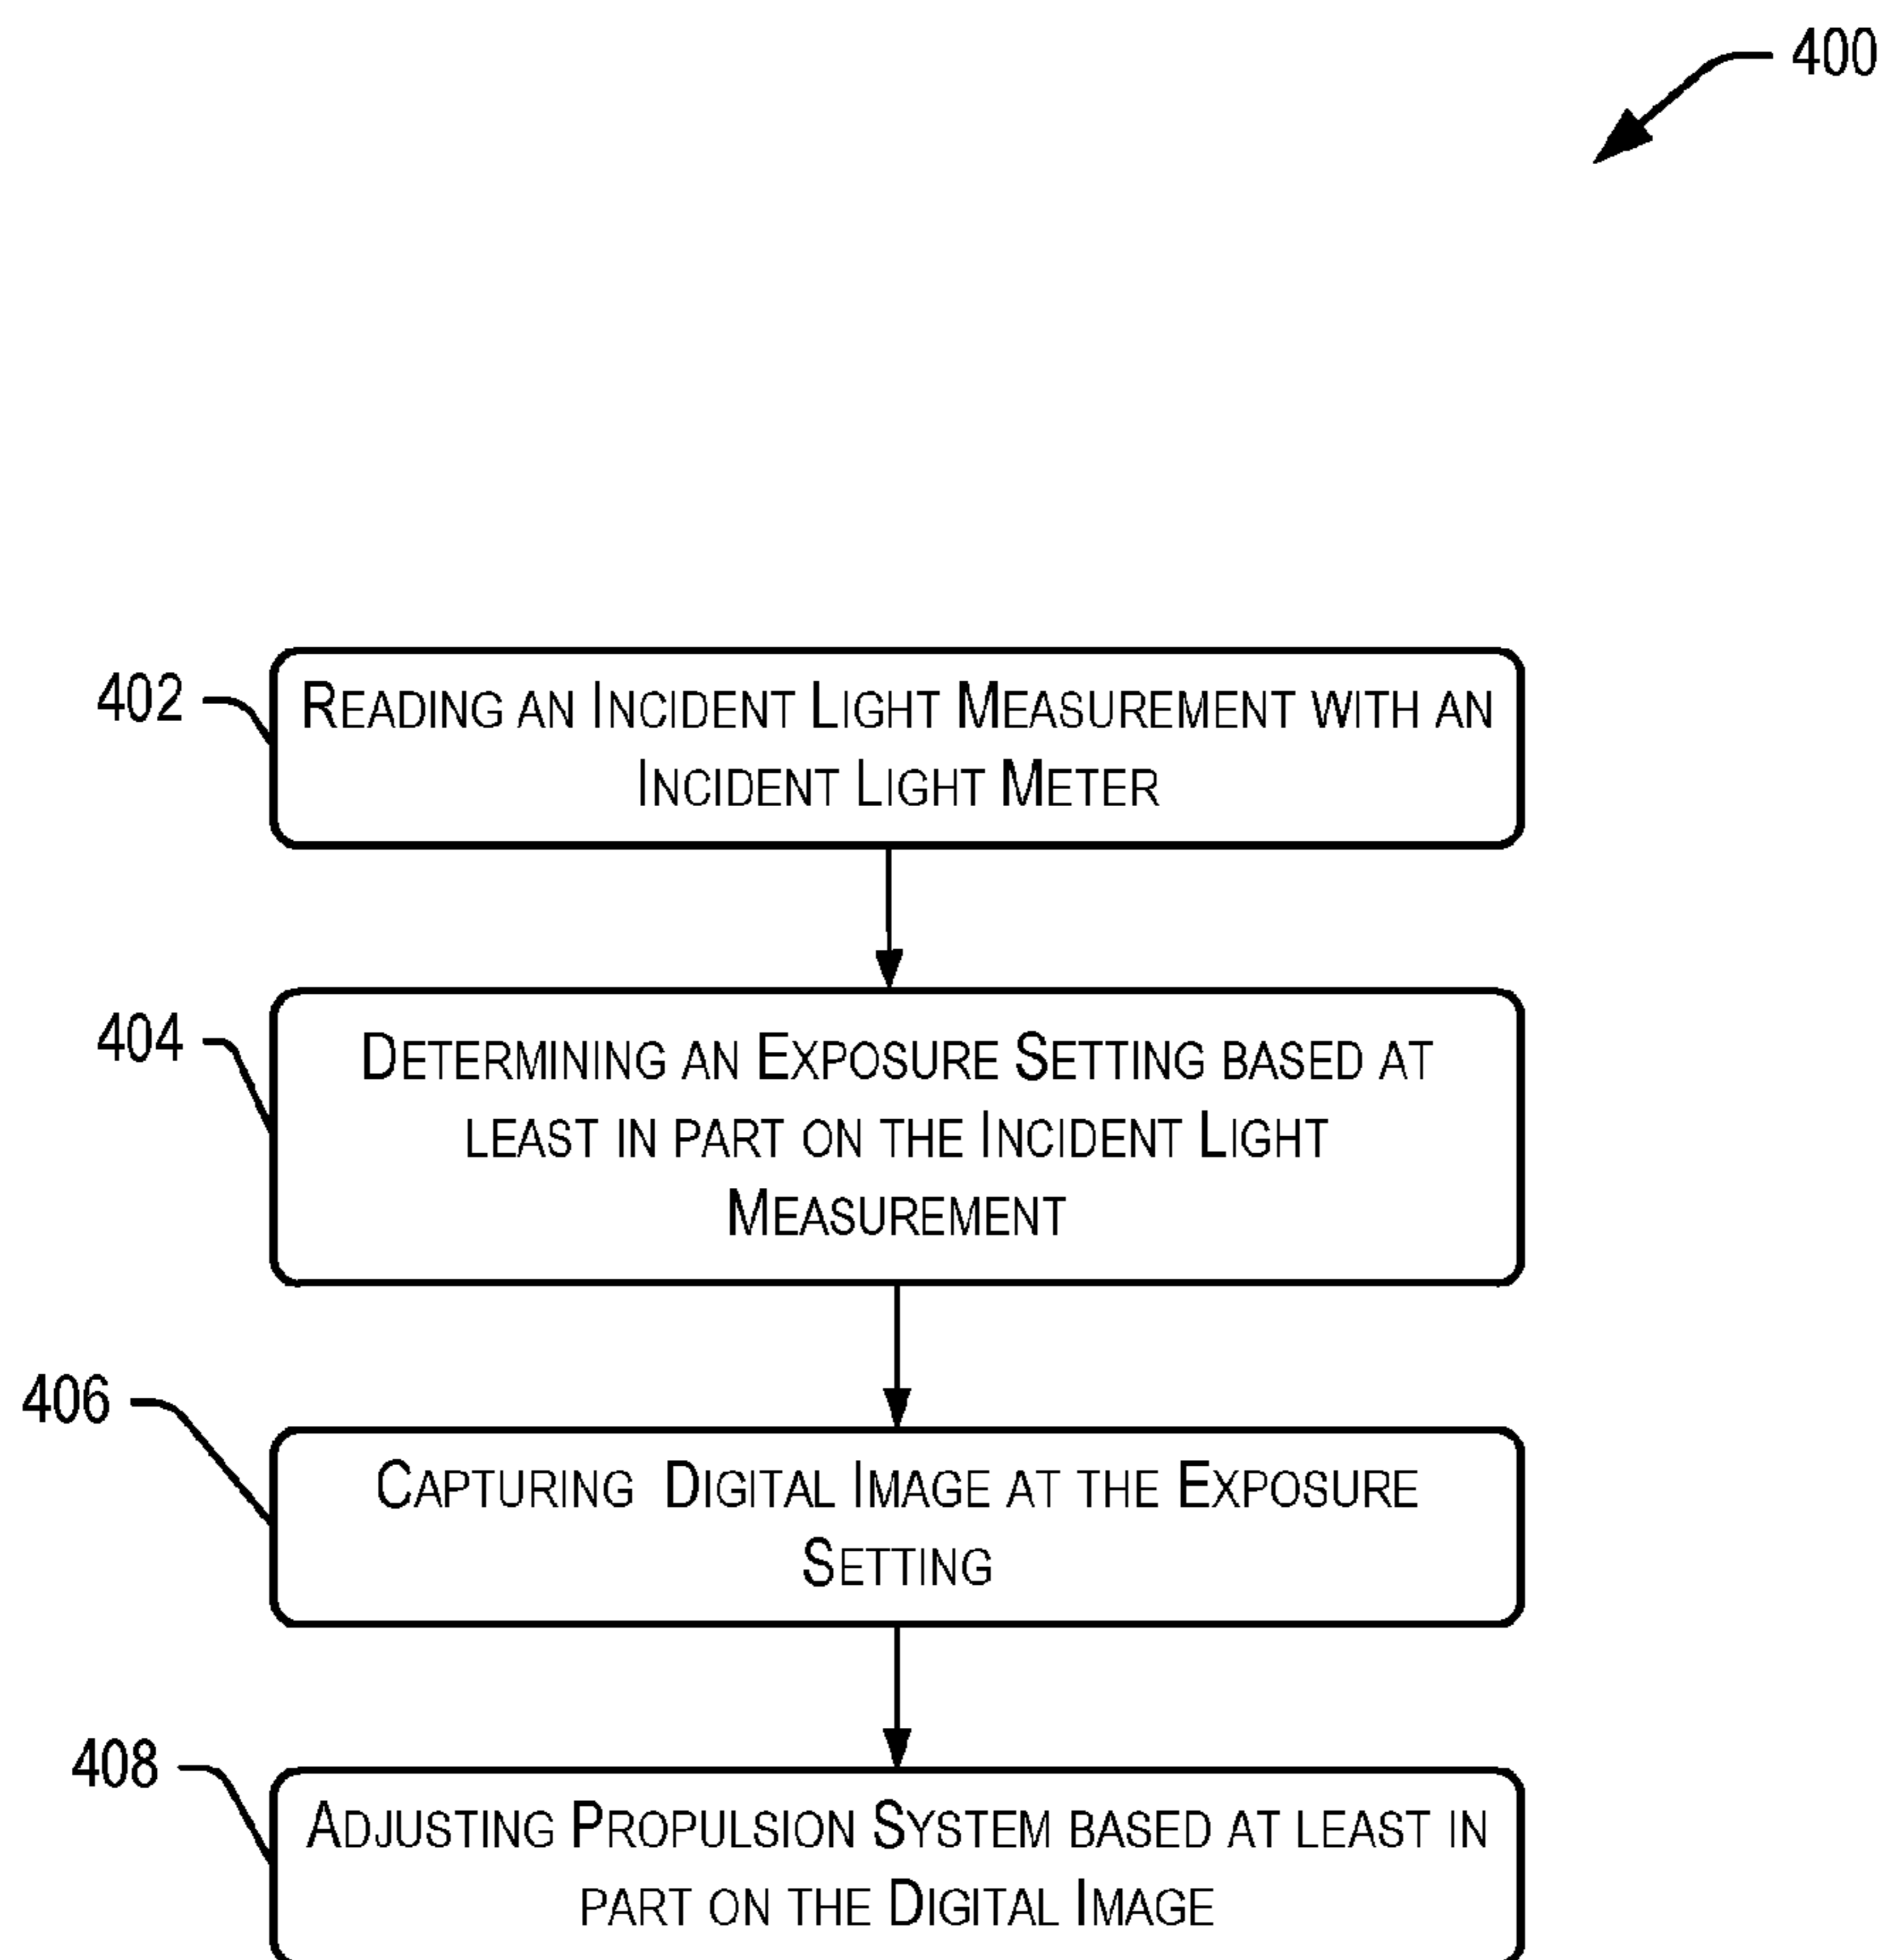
400

402

Reading an Incident Light Measurement with an Incident Light Meter

404

Determining an Exposure Setting based at least in part on the Incident Light Measurement

406

Capturing Digital Image at the Exposure Setting

408

Adjusting Propulsion System based at least in part on the Digital Image